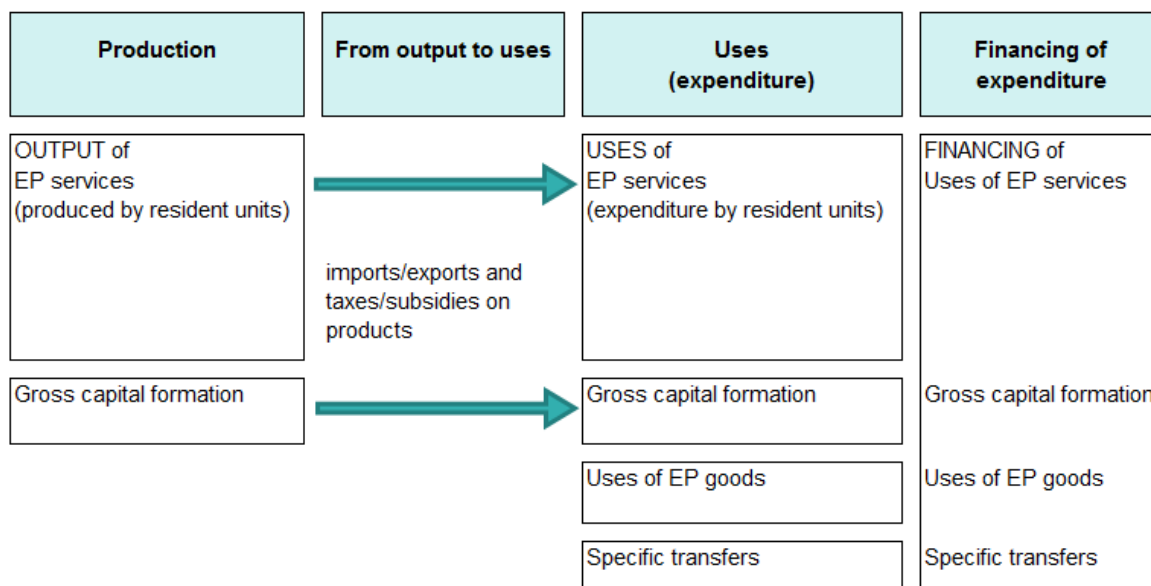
Production

From output to uses

Uses
(expenditure)

Financing of
expenditure

OUTPUT of
EP services
(produced by resident units)

USES of
EP services
(expenditure by resident units)

FINANCING of
Uses of EP services

imports/exports and taxes/subsidies on products

Gross capital formation

Gross capital formation

Gross capital formation

Uses of EP goods

Uses of EP goods

Specific transfers

Specific transfers